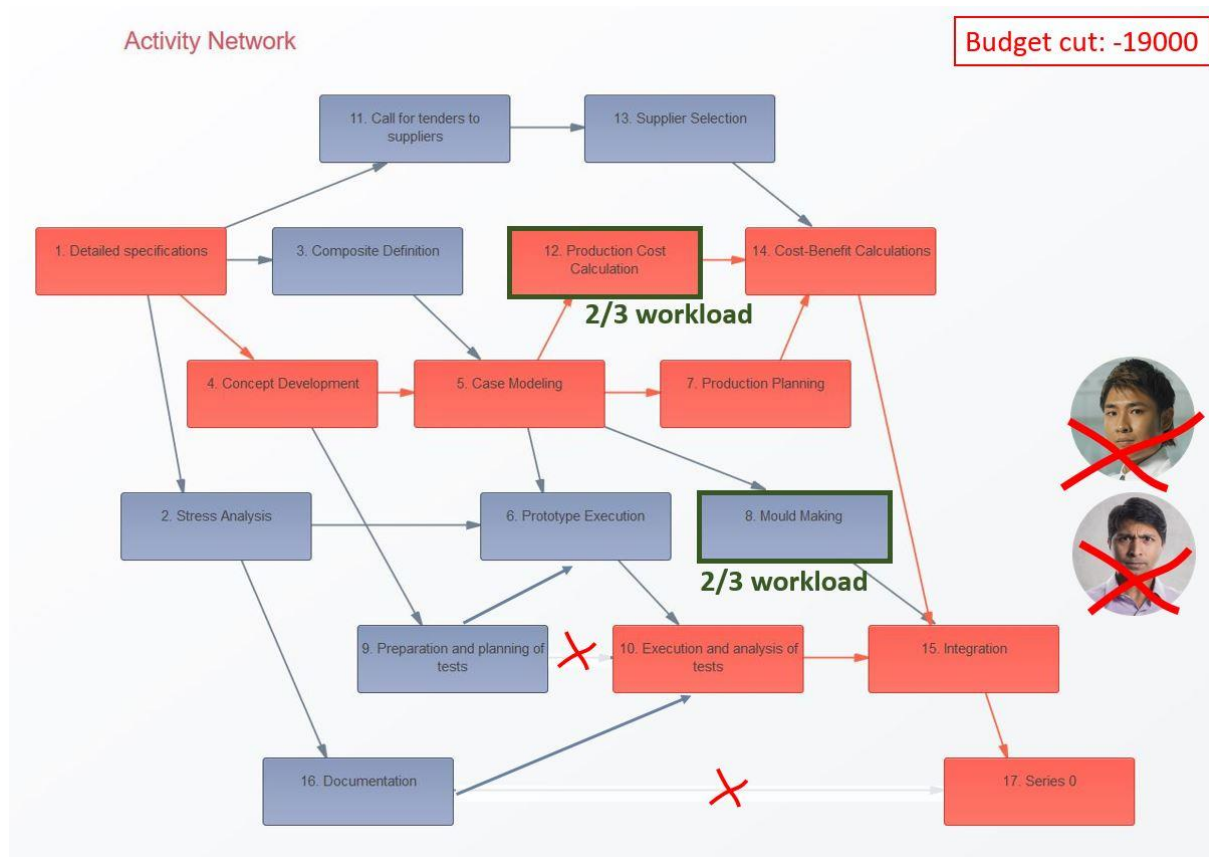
Activity Network

Budget cut: -19000

11. Call for tenders to suppliers

13. Supplier Selection

1. Detailed specifications

3. Composite Definition

12. Production Cost Calculation

14. Cost-Benefit Calculations

2/3 workload

4. Concept Development

5. Case Modeling

7. Production Planning

2. Stress Analysis

6. Prototype Execution

8. Mould Making

2/3 workload

9. Preparation and planning of tests

10. Execution and analysis of tests

15. Integration

16. Documentation

17. Series 0